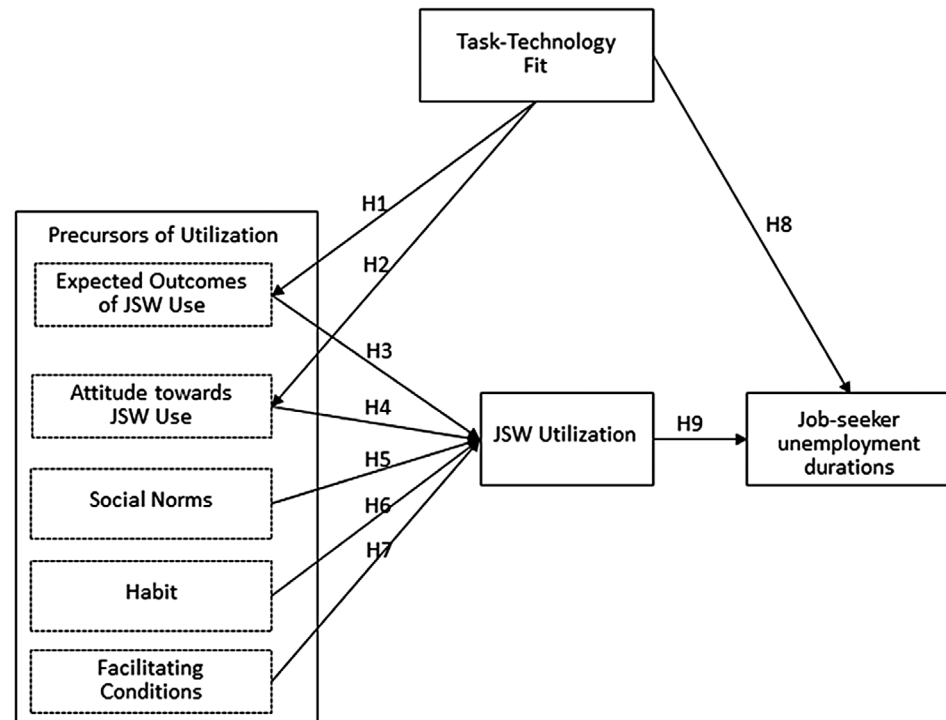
Task-Technology Fit

H1

H2

H8

Precursors of Utilization

Expected Outcomes of JSW Use

H3

Attitude towards JSW Use

H4

JSW Utilization

H9

Job-seeker unemployment durations

H5

Social Norms

H6

H7

Habit

Facilitating Conditions